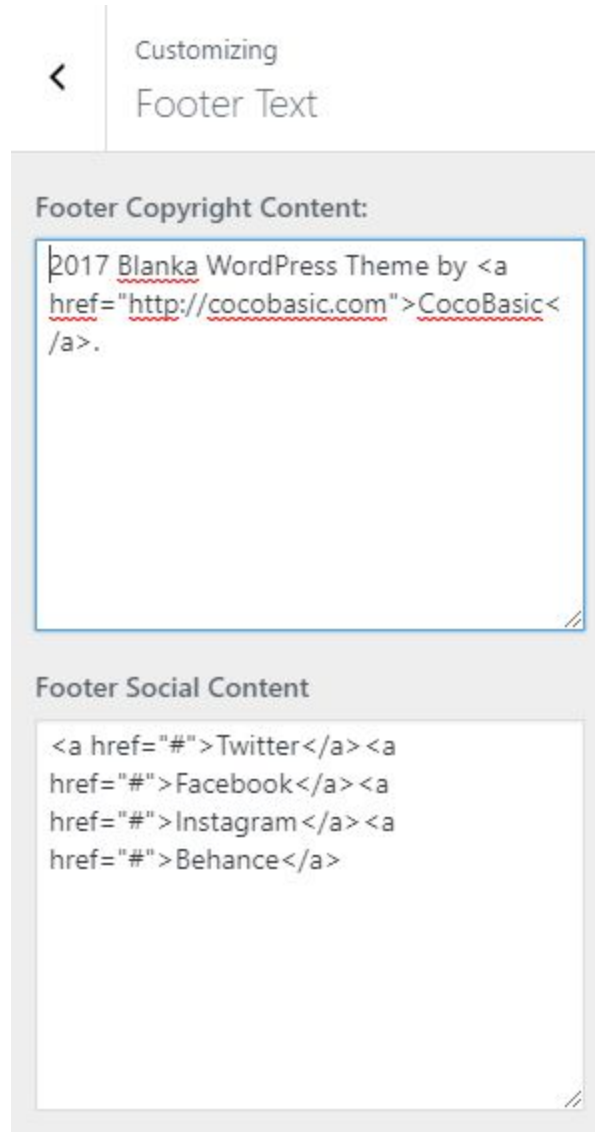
‹

Customizing

Footer Text

Footer Copyright Content:

2017 Blanka WordPress Theme by <a href="http://cocobasic.com">CocoBasic</a>.

Footer Social Content

<a href="#">Twitter</a><a href="#">Facebook</a><a href="#">Instagram</a><a href="#">Behance</a>